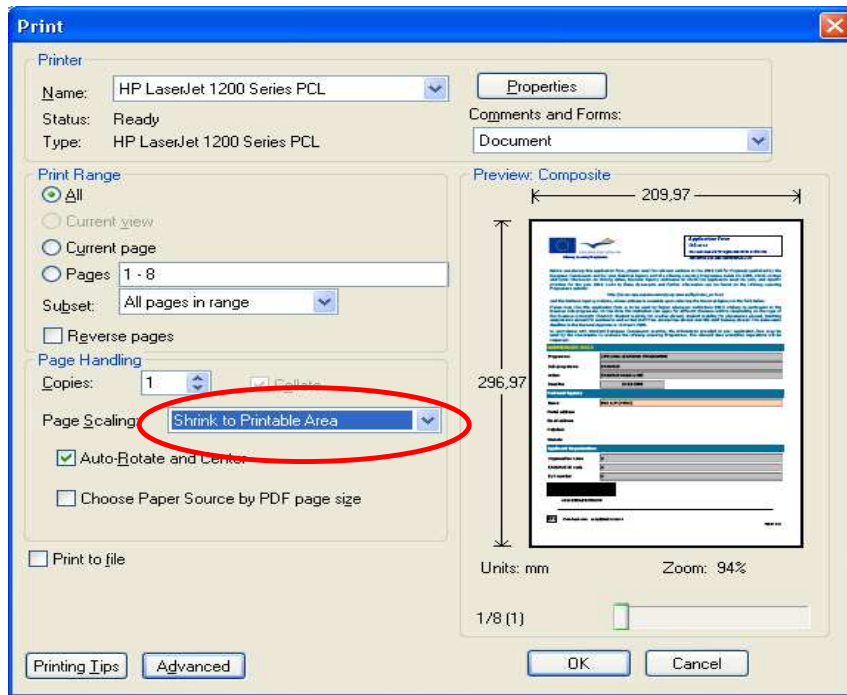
Print

Printer

Name: HP LaserJet 1200 Series PCL

Properties

Status: Ready

Type: HP LaserJet 1200 Series PCL

Comments and Forms:

Document

Print Range

All

Current view

Current page

Pages 1 - 8

Subset: All pages in range

Reverse pages

Page Handling

Copies: 1

Collate

Page Scaling: Shrink to Printable Area

Auto-Rotate and Center

Choose Paper Source by PDF page size

Print to file

Preview: Composite

209,97

296,97

Units: mm

Zoom: 94%

1/8 (1)

Printing Tips

Advanced

OK

Cancel